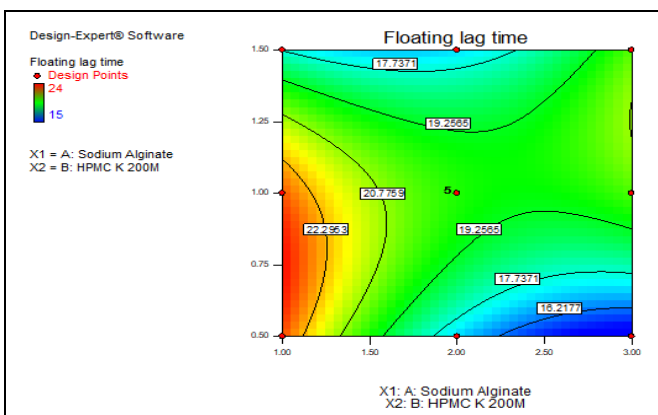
Design-Expert® Software

Floating lag time
Design Points
24

15

X1 = A: Sodium Alginate
X2 = B: HPMC K 200M

Floating lag time

1.50
1.25
1.00
0.75
0.50

17.7371
19.2565
20.7759
5
22.2953
19.2565
17.7371
16.2177

1.00
1.50
2.00
2.50
3.00

X1: A: Sodium Alginate
X2: B: HPMC K 200M